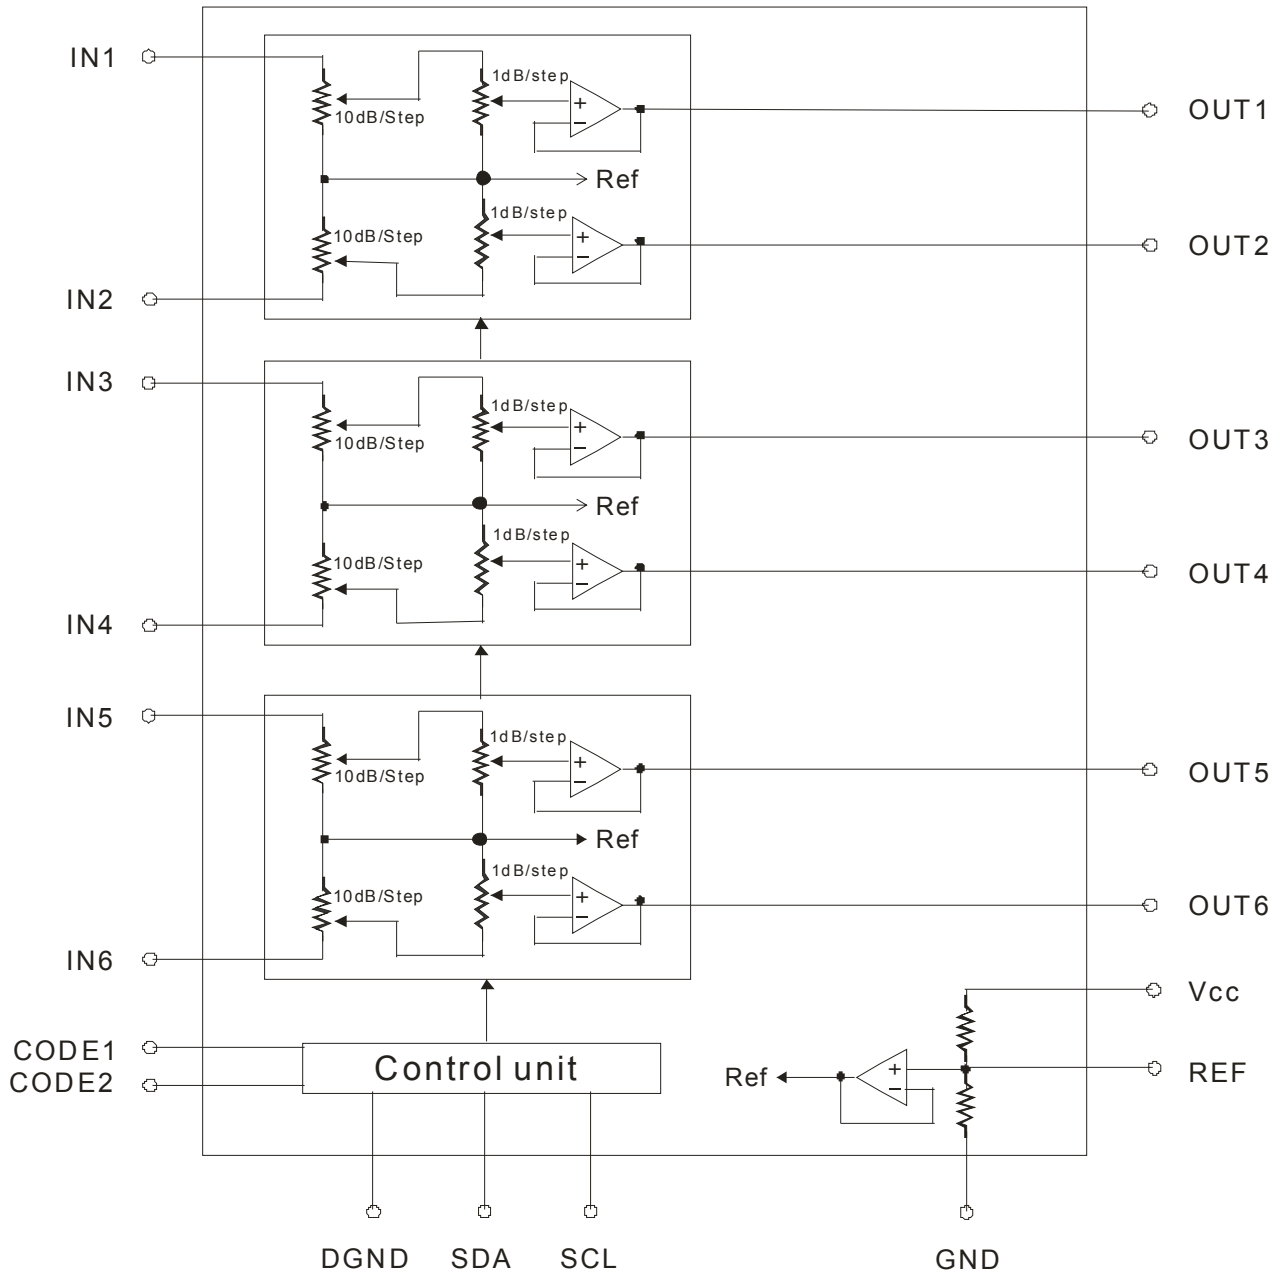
IN1
1dB/step
10dB/Step
OUT1
+
−
Ref
1dB/step
10dB/Step
OUT2
+
−
IN2
IN3
1dB/step
10dB/Step
OUT3
+
−
Ref
1dB/step
10dB/Step
OUT4
+
−
IN4
IN5
1dB/step
10dB/Step
OUT5
+
−
Ref
1dB/step
10dB/Step
OUT6
+
−
IN6
Vcc
CODE1
CODE2
Control unit
Ref
+
−
REF
DGND SDA SCL
GND